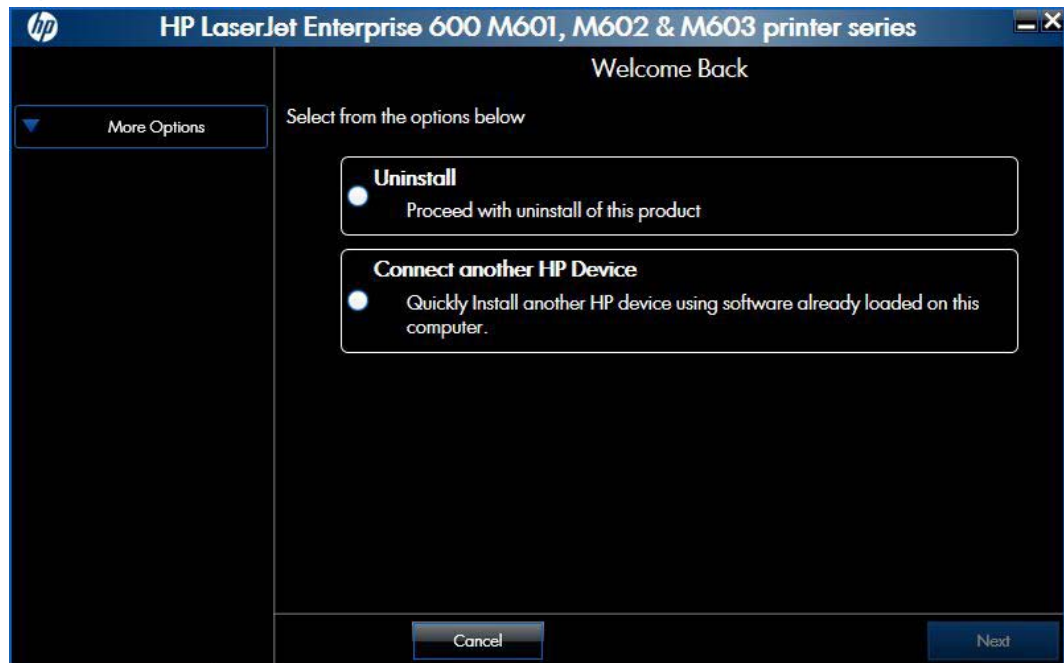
hp

HP LaserJet Enterprise 600 M601, M602 & M603 printer series

Welcome Back

More Options

Select from the options below

Uninstall
Proceed with uninstall of this product

Connect another HP Device
Quickly Install another HP device using software already loaded on this computer.

Cancel

Next